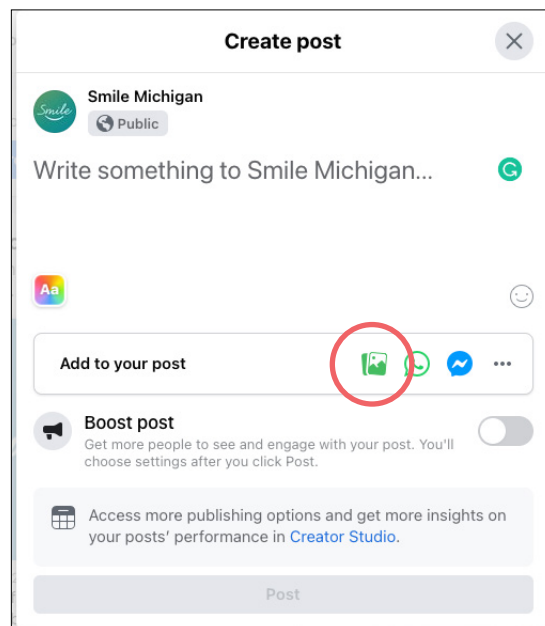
Create post

Smile

Smile Michigan
Public

Write something to Smile Michigan...

Aa

Add to your post

Boost post
Get more people to see and engage with your post. You'll choose settings after you click Post.

Access more publishing options and get more insights on your posts' performance in Creator Studio.

Post